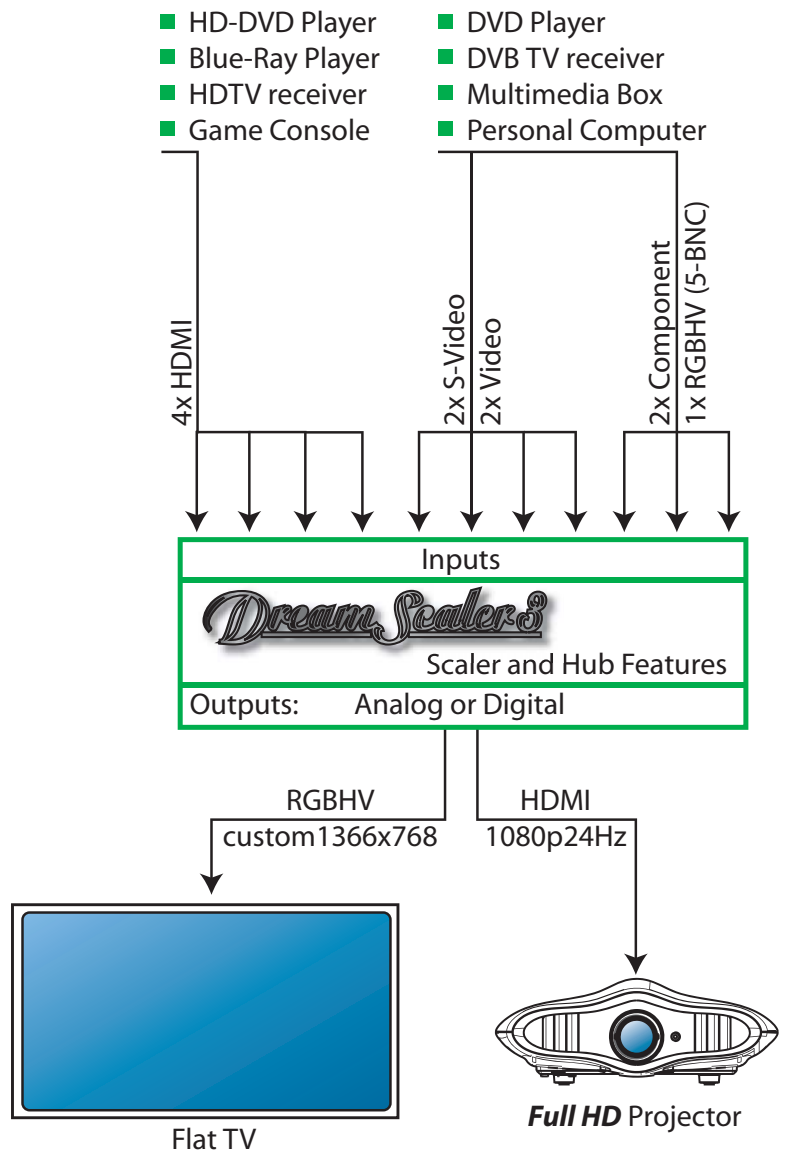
HD-DVD Player
Blue-Ray Player
HDTV receiver
Game Console

DVD Player
DVB TV receiver
Multimedia Box
Personal Computer

4x HDMI

2x S-Video
2x Video

2x Component
1x RGBHV (5-BNC)

Inputs

Dream Scaler3

Scaler and Hub Features

Outputs: Analog or Digital

RGBHV
custom1366x768

HDMI
1080p24Hz

Flat TV

***Full HD*** Projector